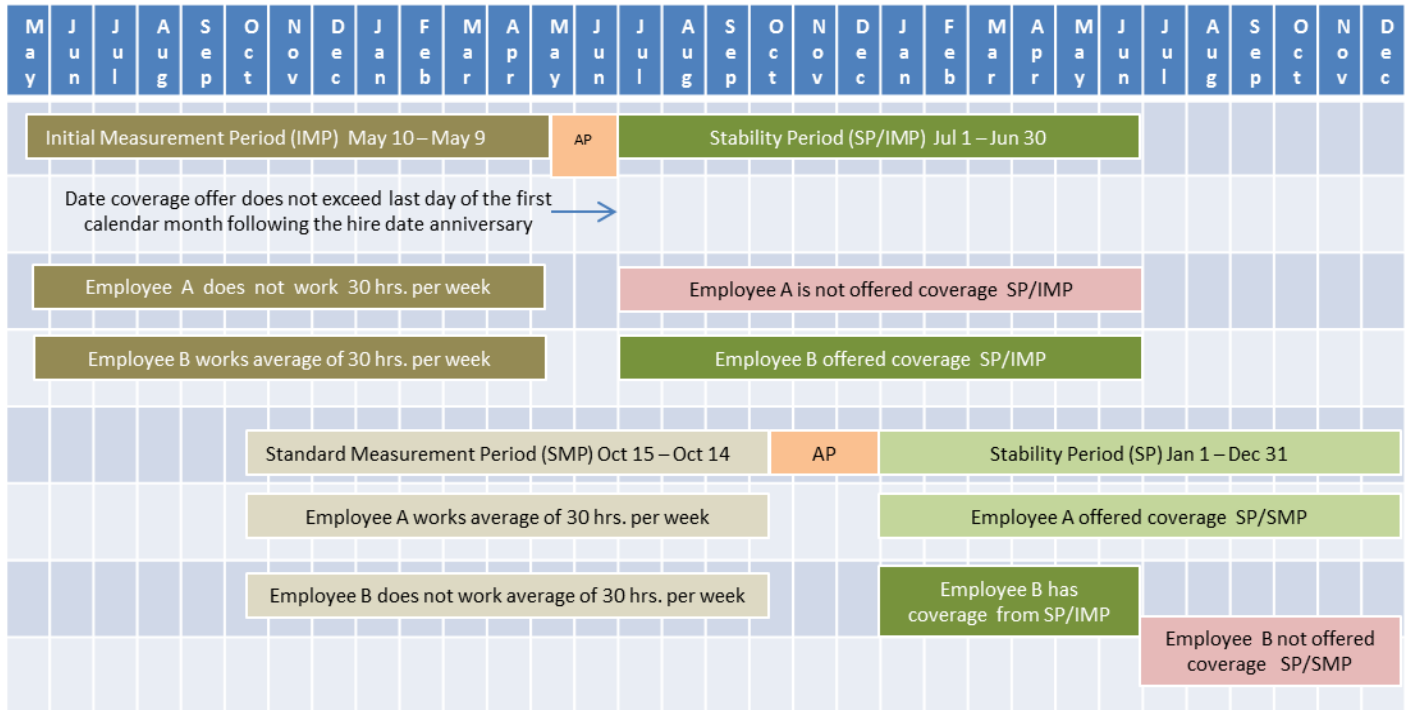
| May | Jun | Jul | Aug | Sep | Oct | Nov | Dec | Jan | Feb | Mar | Apr | May | Jun | Jul | Aug | Sep | Oct | Nov | Dec | Jan | Feb | Mar | Apr | May | Jun | Jul | Aug | Sep | Oct | Nov | Dec |
|---|---|---|---|---|---|---|---|---|---|---|---|---|---|---|---|---|---|---|---|---|---|---|---|---|---|---|---|---|---|---|---|

Initial Measurement Period (IMP) May 10 – May 9

AP

Stability Period (SP/IMP) Jul 1 – Jun 30

Date coverage offer does not exceed last day of the first calendar month following the hire date anniversary

Employee A does not work 30 hrs. per week

Employee A is not offered coverage SP/IMP

Employee B works average of 30 hrs. per week

Employee B offered coverage SP/IMP

Standard Measurement Period (SMP) Oct 15 – Oct 14

AP

Stability Period (SP) Jan 1 – Dec 31

Employee A works average of 30 hrs. per week

Employee A offered coverage SP/SMP

Employee B does not work average of 30 hrs. per week

Employee B has coverage from SP/IMP

Employee B not offered coverage SP/SMP